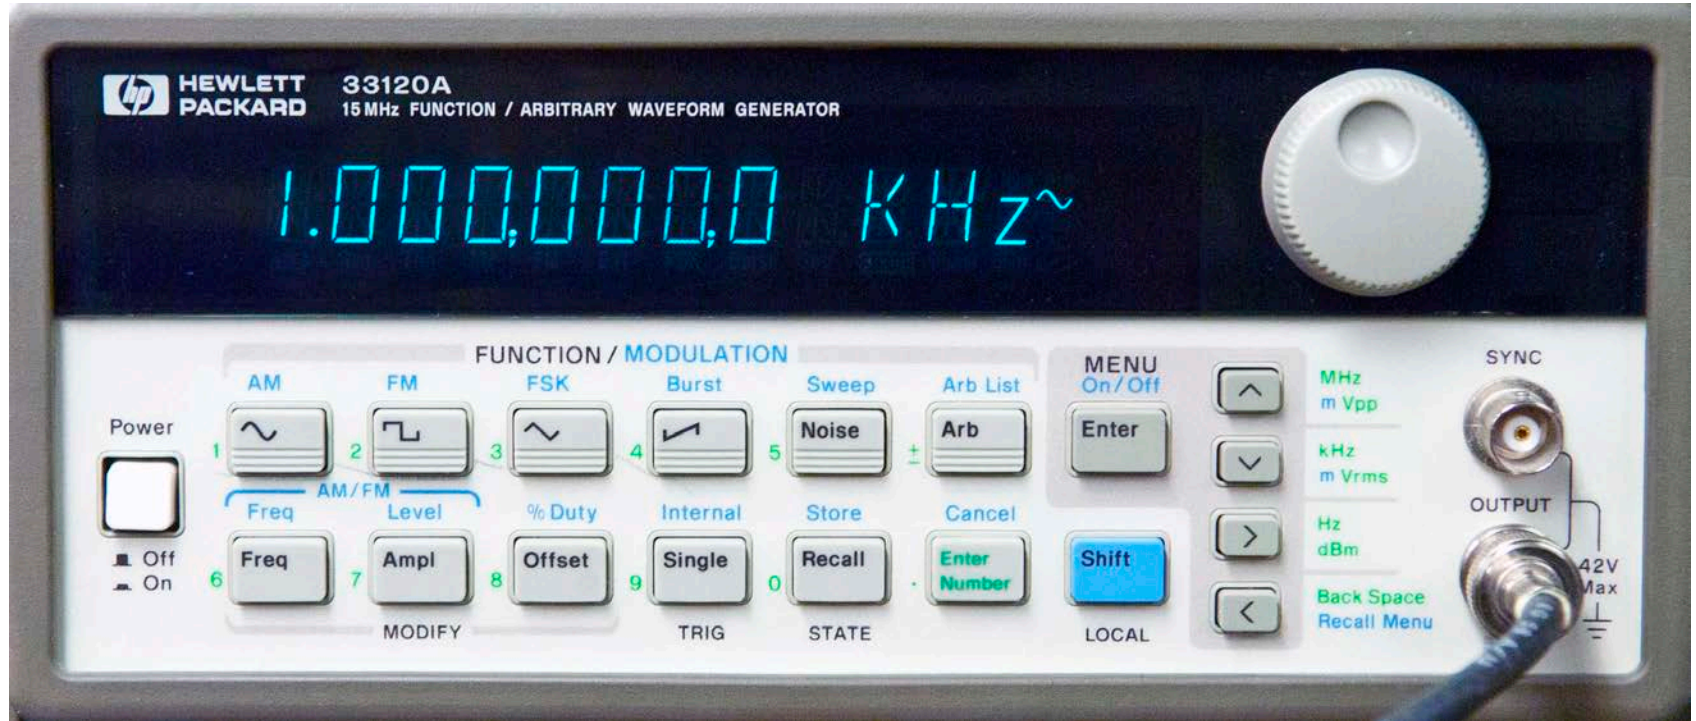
hp HEWLETT PACKARD 33120A
15 MHz FUNCTION / ARBITRARY WAVEFORM GENERATOR

1.000,000,0 KHz~

FUNCTION / MODULATION

AM FM FSK Burst Sweep Arb List

MENU On / Off

Power

1 ∿ 2 ⊓ 3 ∧ 4 ⊿ 5 Noise ± Arb

Enter

MHz m Vpp

kHz m Vrms

Hz dBm

Back Space Recall Menu

SYNC

OUTPUT

42V Max

AM / FM
Freq Level % Duty Internal Store Cancel

Off
On

6 Freq 7 Ampl 8 Offset 9 Single 0 Recall . Enter Number

Shift

MODIFY TRIG STATE LOCAL